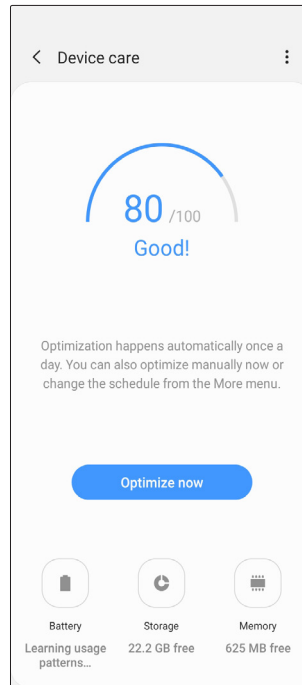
< Device care

80 /100
Good!

Optimization happens automatically once a day. You can also optimize manually now or change the schedule from the More menu.

Optimize now

Battery
Learning usage patterns...

Storage
22.2 GB free

Memory
625 MB free